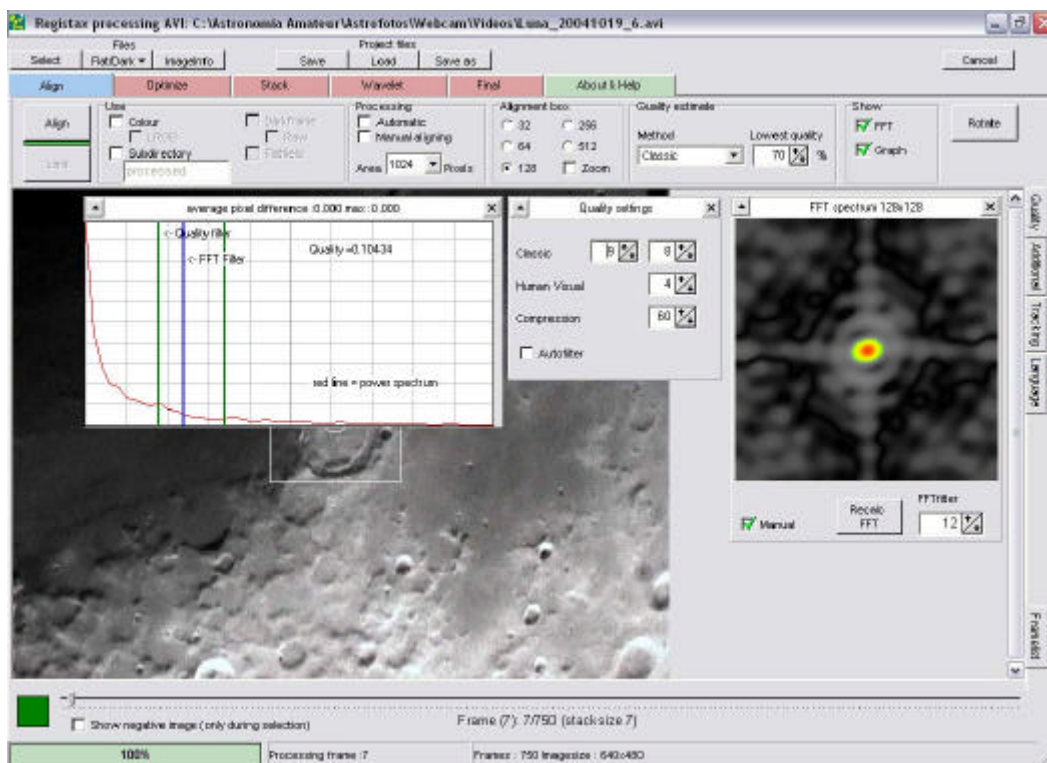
Registax processing AVI: C:\Astronomia Amateur\Astrofotos\Webcam\Videos\Luna_20041019_6.avi

Files
Select
FlatDark
ImageInfo

Project files
Save
Load
Save as

Cancel

Align
Optimize
Stack
Wavelet
Final
About & Help

Align
Limit

Use
Colour
LRGB
Subdirectory
processed
Darkframe
Raw
Flatfield

Processing
Automatic
Manual aligning
Area 1024 Pixels

Alignment box
32
64
128
256
512
Zoom

Quality estimate
Method
Classic
Lowest quality
70 %

Show
FFT
Graph

Rotate

average pixel difference :0.000 max :0.000
<- Quality filter
<- FFT Filter
Quality =0.10434
red line = power spectrum

Quality settings
Classic 8 8
Human Visual 4
Compression 60
Autofilter

FFT spectrum 128x128
Manual
Recalc FFT
FFTfilter
12

Quality
Additional
Tracking
Language
Framelist

Show negative image (only during selection)
Frame (7): 7/750 (stacksize 7)

100%
Processing frame :7
Frames : 750 Imagesize : 640x480